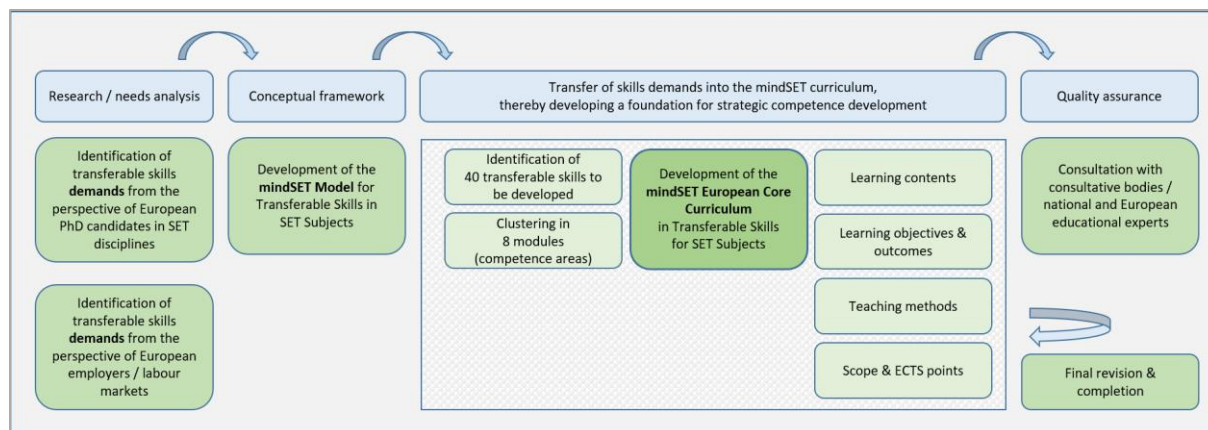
Research / needs analysis

Conceptual framework

Transfer of skills demands into the mindSET curriculum, thereby developing a foundation for strategic competence development

Quality assurance

Identification of transferable skills **demands** from the perspective of European PhD candidates in SET disciplines

Identification of transferable skills **demands** from the perspective of European employers / labour markets

Development of the **mindSET Model** for Transferable Skills in SET Subjects

Identification of 40 transferable skills to be developed

Clustering in 8 modules (competence areas)

Development of the **mindSET European Core Curriculum** in Transferable Skills for SET Subjects

Learning contents

Learning objectives & outcomes

Teaching methods

Scope & ECTS points

Consultation with consultative bodies / national and European educational experts

Final revision & completion